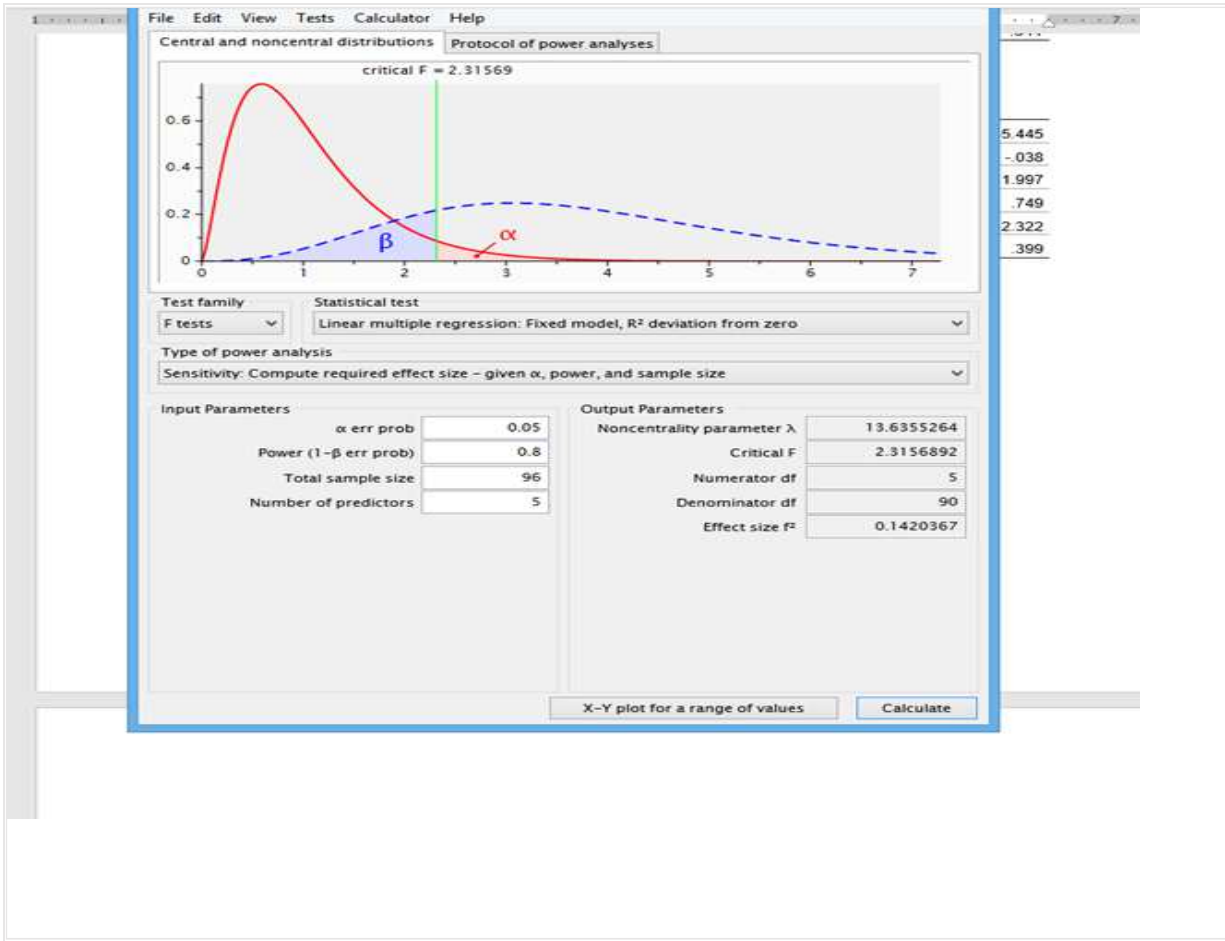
File Edit View Tests Calculator Help

Central and noncentral distributions | Protocol of power analyses

critical F = 2.31569

0.6
0.4
0.2
0
0 1 2 3 4 5 6 7
β
α

Test family
F tests

Statistical test
Linear multiple regression: Fixed model, R² deviation from zero

Type of power analysis
Sensitivity: Compute required effect size – given α, power, and sample size

Input Parameters

| | |
|---|---|
| α err prob | 0.05 |
| Power (1–β err prob) | 0.8 |
| Total sample size | 96 |
| Number of predictors | 5 |

Output Parameters

| | |
|---|---|
| Noncentrality parameter λ | 13.6355264 |
| Critical F | 2.3156892 |
| Numerator df | 5 |
| Denominator df | 90 |
| Effect size f² | 0.1420367 |

X–Y plot for a range of values

Calculate

5.445
-.038
1.997
.749
2.322
.399